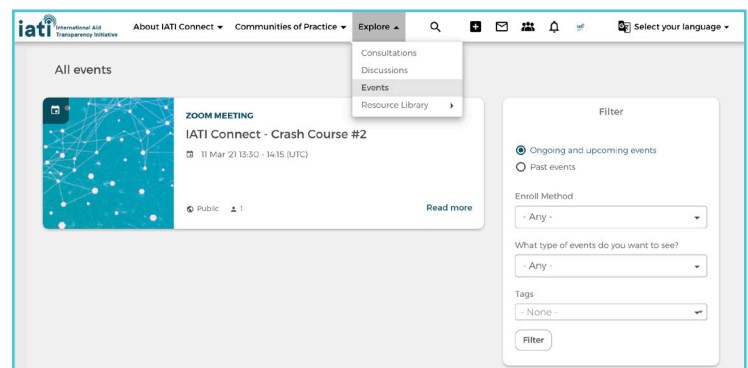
iati International Aid Transparency Initiative

About IATI Connect ▾ Communities of Practice ▾ Explore ▴

Select your language ▾

Consultations
Discussions
Events
Resource Library

All events

ZOOM MEETING
IATI Connect - Crash Course #2
11 Mar '21 13:30 - 14:15 (UTC)

Public 1

Read more

Filter

Ongoing and upcoming events
Past events

Enroll Method
- Any -

What type of events do you want to see?
- Any -

Tags
- None -

Filter